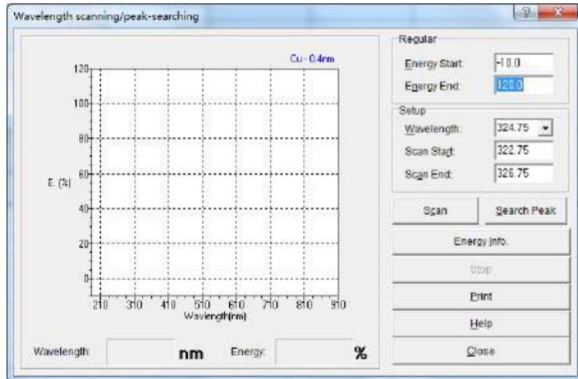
Wavelength scanning/peak-searching

Cu - 0.4nm

120
100
80
60
40
20
0

E (%)

210 310 410 510 610 710 810 910
Wavelength(nm)

Wavelength: nm Energy: %

Regular
Energy Start: -10.0
Energy End: 120.0

Setup
Wavelength: 324.75
Scan Start: 322.75
Scan End: 326.75

Scan
Search Peak
Energy Info.
Stop
Print
Help
Close